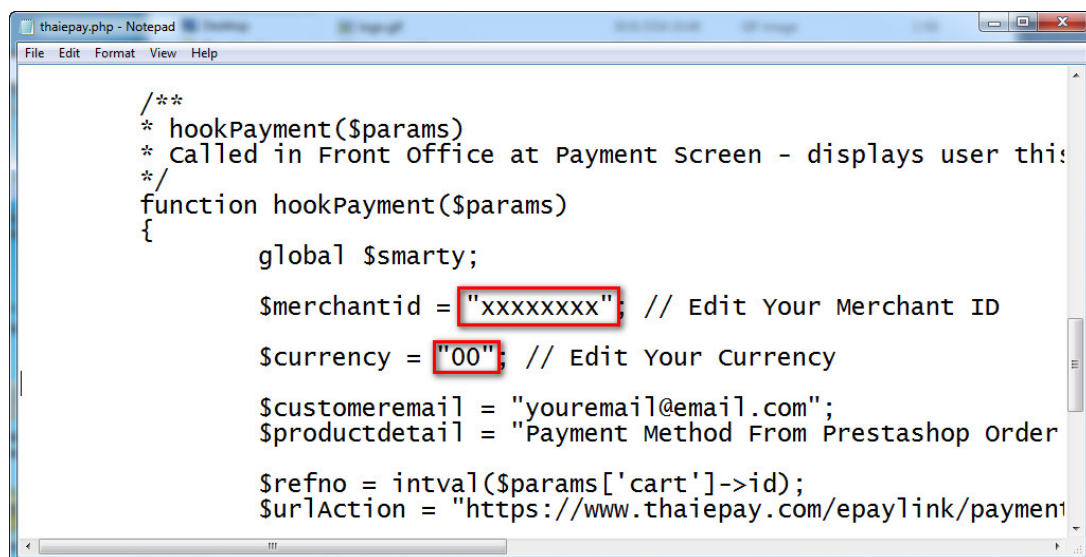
thaiepay.php - Notepad

File Edit Format View Help

/**
* hookPayment($params)
* Called in Front Office at Payment Screen - displays user thi
*/
function hookPayment($params)
{
global $smarty;

$merchantid = "xxxxxxxx"; // Edit Your Merchant ID

$currency = "00"; // Edit Your Currency

$customeremail = "youremail@email.com";
$productdetail = "Payment Method From Prestashop Order

$refno = intval($params['cart']->id);
$urlAction = "https://www.thaiepay.com/epaylink/payment